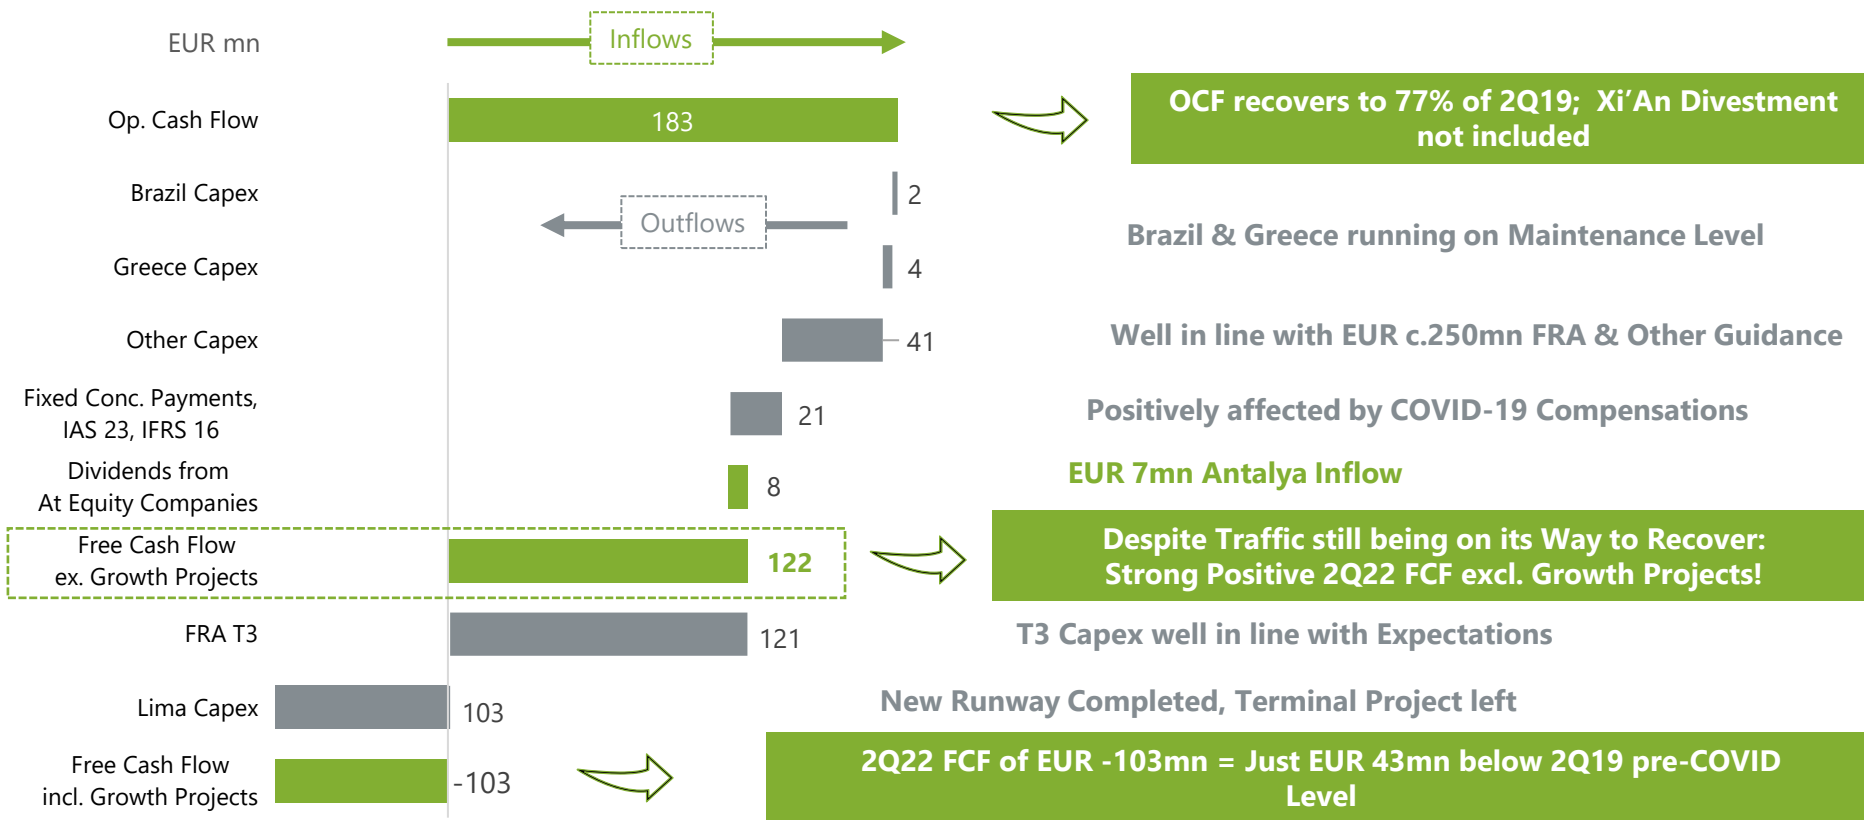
EUR mn

Inflows

Op. Cash Flow
183

OCF recovers to 77% of 2Q19; Xi'An Divestment not included

Brazil Capex
2

Outflows

Brazil & Greece running on Maintenance Level

Greece Capex
4

Other Capex
41

Well in line with EUR c.250mn FRA & Other Guidance

Fixed Conc. Payments, IAS 23, IFRS 16
21

Positively affected by COVID-19 Compensations

Dividends from At Equity Companies
8

EUR 7mn Antalya Inflow

Free Cash Flow ex. Growth Projects
122

Despite Traffic still being on its Way to Recover: Strong Positive 2Q22 FCF excl. Growth Projects!

FRA T3
121

T3 Capex well in line with Expectations

Lima Capex
103

New Runway Completed, Terminal Project left

Free Cash Flow incl. Growth Projects
-103

2Q22 FCF of EUR -103mn = Just EUR 43mn below 2Q19 pre-COVID Level